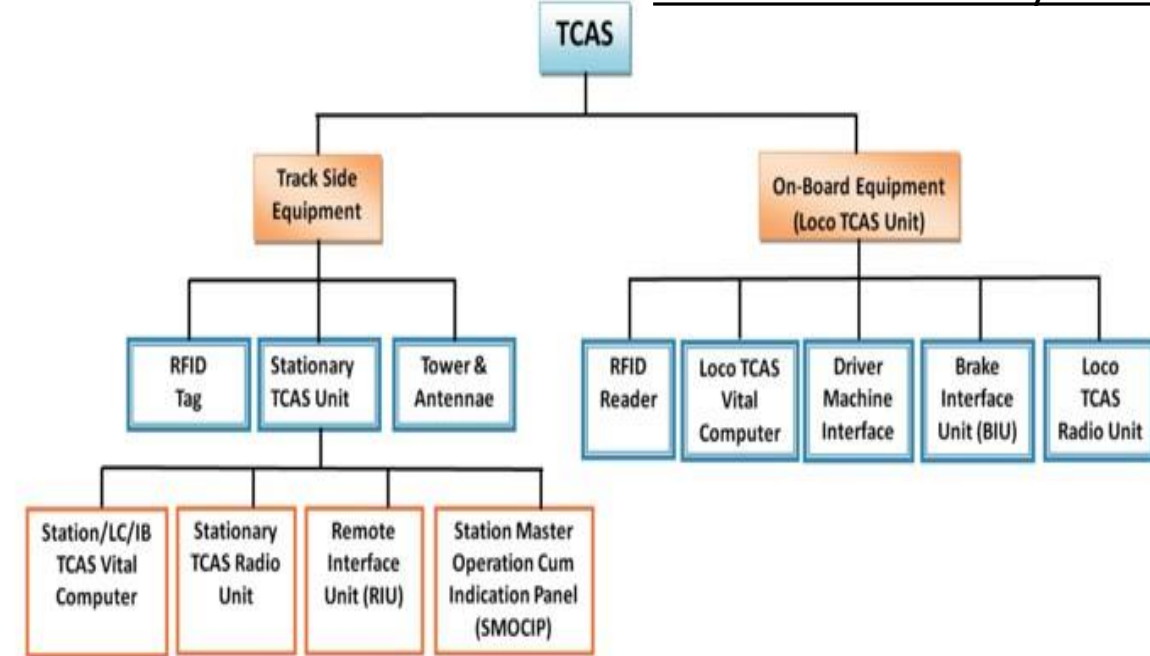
TCAS

Track Side Equipment

On-Board Equipment (Loco TCAS Unit)

RFID Tag

Stationary TCAS Unit

Tower & Antennae

RFID Reader

Loco TCAS Vital Computer

Driver Machine Interface

Brake Interface Unit (BIU)

Loco TCAS Radio Unit

Station/LC/IB TCAS Vital Computer

Stationary TCAS Radio Unit

Remote Interface Unit (RIU)

Station Master Operation Cum Indication Panel (SMOCIP)